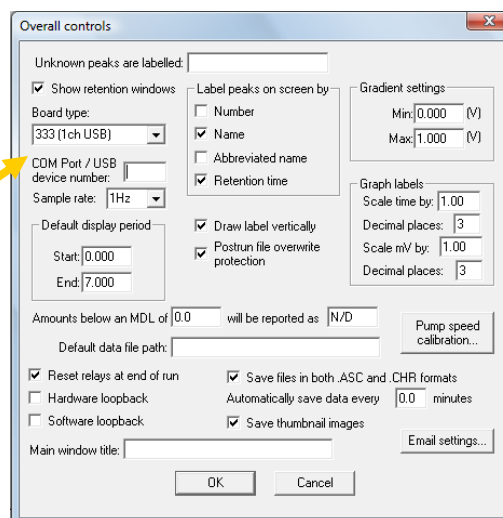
Overall controls

Unknown peaks are labelled:

Show retention windows

Board type:
333 (1ch USB)

COM Port / USB device number:

Sample rate: 1Hz

Default display period
Start: 0.000
End: 7.000

Label peaks on screen by
Number
Name
Abbreviated name
Retention time

Draw label vertically
Postrun file overwrite protection

Gradient settings
Min: 0.000 (V)
Max: 1.000 (V)

Graph labels
Scale time by: 1.00
Decimal places: 3
Scale mV by: 1.00
Decimal places: 3

Amounts below an MDL of 0.0 will be reported as N/D

Pump speed calibration...

Default data file path:

Reset relays at end of run
Hardware loopback
Software loopback

Save files in both .ASC and .CHR formats
Automatically save data every 0.0 minutes
Save thumbnail images

Email settings...

Main window title:

OK
Cancel